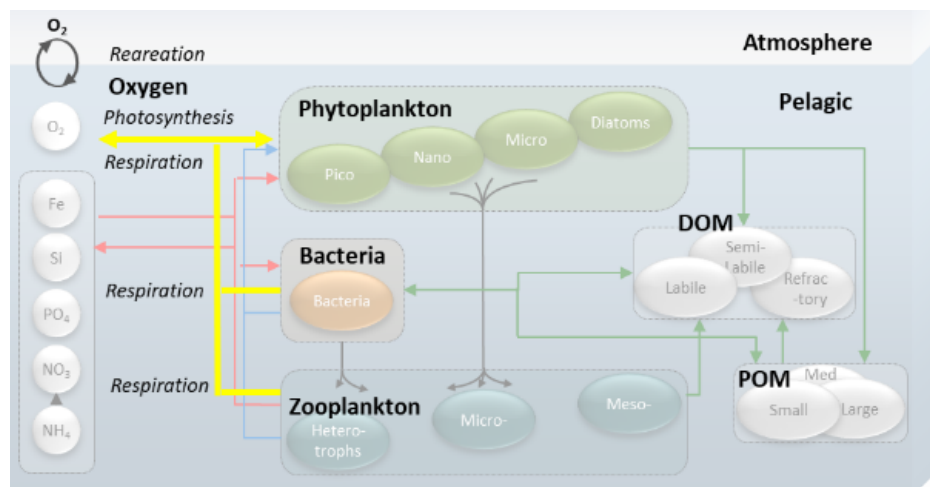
$O_2$

Reareation

Atmosphere

Oxygen

Pelagic

$O_2$

Photosynthesis

Phytoplankton

Respiration

Pico

Nano

Micro

Diatoms

Fe

DOM

Si

Semi-Labile

Bacteria

Labile

Refrac-tory

Respiration

Bacteria

$PO_4$

$NO_3$

Respiration

POM

Med

Zooplankton

Micro-

Meso-

Small

Large

$NH_4$

Hetero-trophs